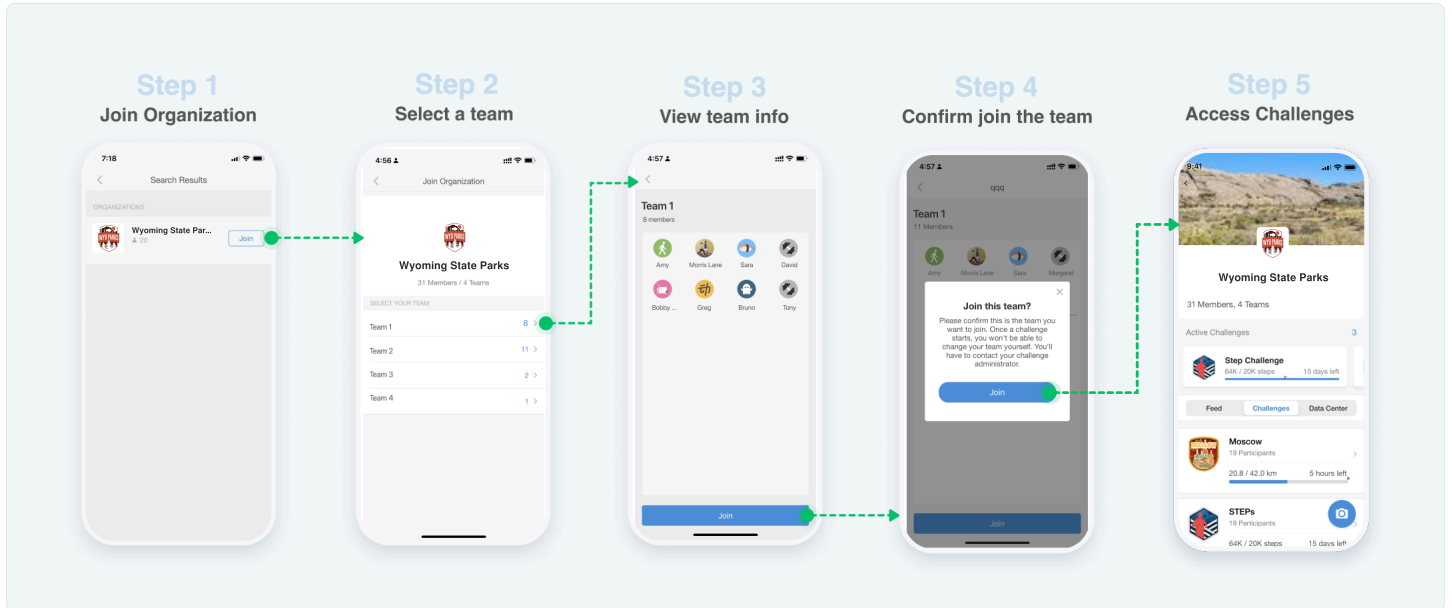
Step 1
Join Organization

7:18
Search Results
ORGANIZATIONS
Wyoming State Par...
20
Join

Step 2
Select a team

4:56
Join Organization
Wyoming State Parks
31 Members / 4 Teams
SELECT YOUR TEAM
Team 1 8
Team 2 11
Team 3 2
Team 4 1

Step 3
View team info

4:57
Team 1
8 members
Amy
Morris Lane
Sara
David
Bobby ...
Greg
Bruno
Tony
Join

Step 4
Confirm join the team

4:57
qqq
Team 1
11 Members
Amy
Morris Lane
Sara
Margaret
Join this team?
Please confirm this is the team you want to join. Once a challenge starts, you won't be able to change your team yourself. You'll have to contact your challenge administrator.
Join
Join

Step 5
Access Challenges

9:41
Wyoming State Parks
31 Members, 4 Teams
Active Challenges 3
Step Challenge
64K / 20K steps 15 days left
Feed Challenges Data Center
Moscow
19 Participants
20.8 / 42.0 km 5 hours left
STEPs
19 Participants
64K / 20K steps 15 days left